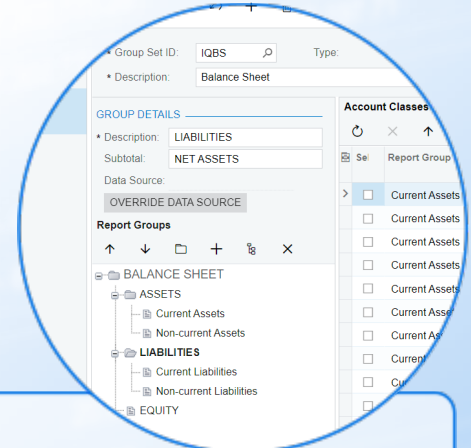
* Group Set ID: IQBS
Type:
* Description: Balance Sheet

GROUP DETAILS
* Description: LIABILITIES
Subtotal: NET ASSETS
Data Source:
OVERRIDE DATA SOURCE

Report Groups

BALANCE SHEET
ASSETS
Current Assets
Non-current Assets
LIABILITIES
Current Liabilities
Non-current Liabilities
EQUITY

Account Classes

| Sel | Report Group |
|---|---|
| | Current Assets |
| | Current Assets |
| | Current Assets |
| | Current Assets |
| | Current Assets |
| | Current Assets |
| | Current As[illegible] |
| | Current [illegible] |
| | Cu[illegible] |
| | C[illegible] |